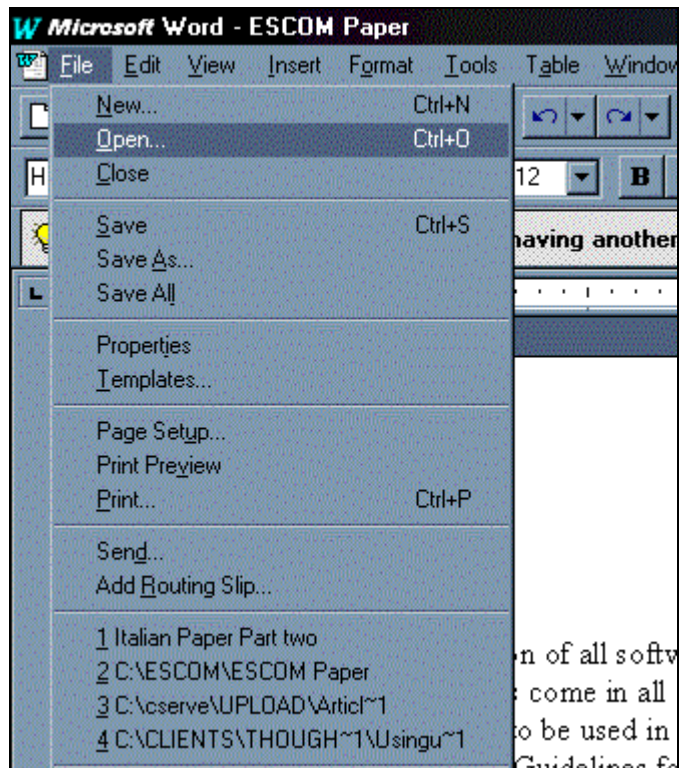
Microsoft Word - ESCOM Paper

File Edit View Insert Format Tools Table Window

H

12

B

having another

New... Ctrl+N
Open... Ctrl+O
Close

Save Ctrl+S
Save As...
Save All

Properties
Templates...

Page Setup...
Print Preview
Print... Ctrl+P

Send...
Add Routing Slip...

1 Italian Paper Part two
2 C:\ESCOM\ESCOM Paper
3 C:\cserve\UPLOAD\Articl~1
4 C:\CLIENTS\THOUGH~1\Usingu~1

n of all softw
come in all
o be used in
Guidelines fo